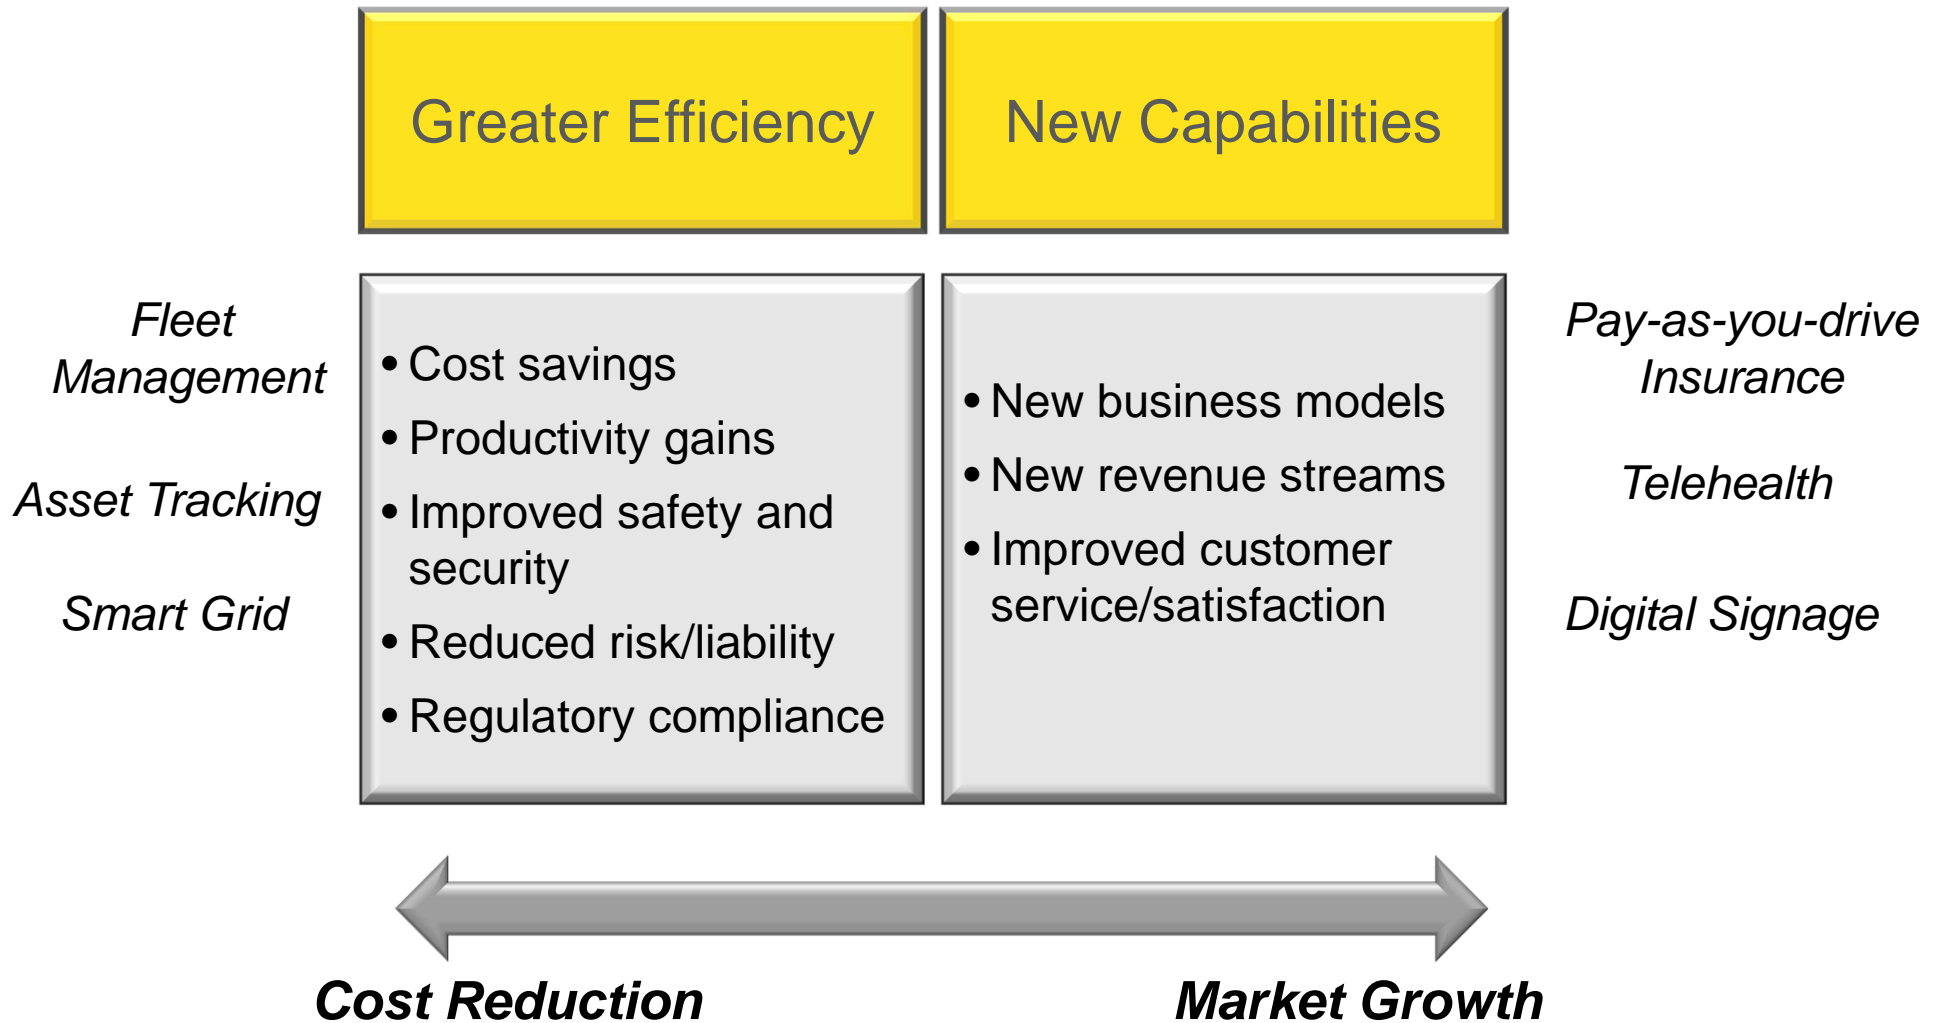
Greater Efficiency

New Capabilities

Fleet Management

Asset Tracking

Smart Grid

• Cost savings
• Productivity gains
• Improved safety and security
• Reduced risk/liability
• Regulatory compliance

• New business models
• New revenue streams
• Improved customer service/satisfaction

Pay-as-you-drive Insurance

Telehealth

Digital Signage

Cost Reduction

Market Growth